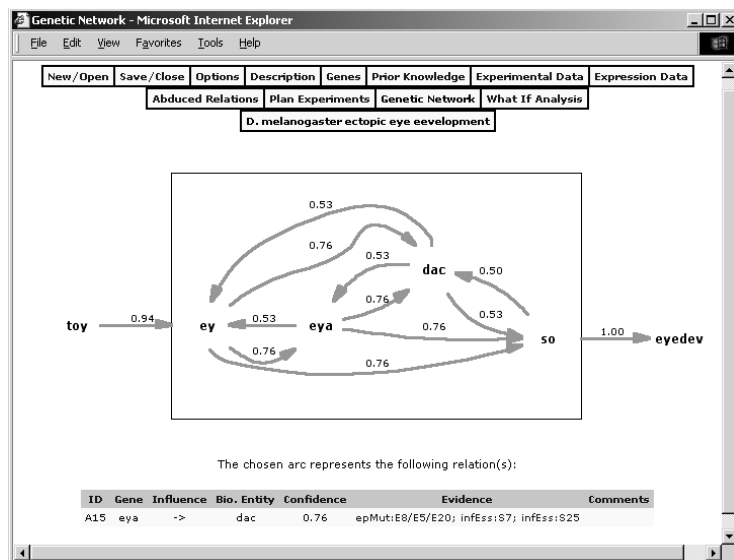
Genetic Network - Microsoft Internet Explorer

File Edit View Favorites Tools Help

New/Open | Save/Close | Options | Description | Genes | Prior Knowledge | Experimental Data | Expression Data

Abduced Relations | Plan Experiments | Genetic Network | What If Analysis

D. melanogaster ectopic eye eevelopment

0.53
0.76
0.53
dac
0.50
0.76
0.53
toy 0.94 ey 0.53 eya 0.76 so 1.00 eyedev
0.76
0.76

The chosen arc represents the following relation(s):

| ID | Gene | Influence | Bio. Entity | Confidence | Evidence | Comments |
|---|---|---|---|---|---|---|
| A15 | eya | -> | dac | 0.76 | epMut:E8/E5/E20; infEss:S7; infEss:S25 | |